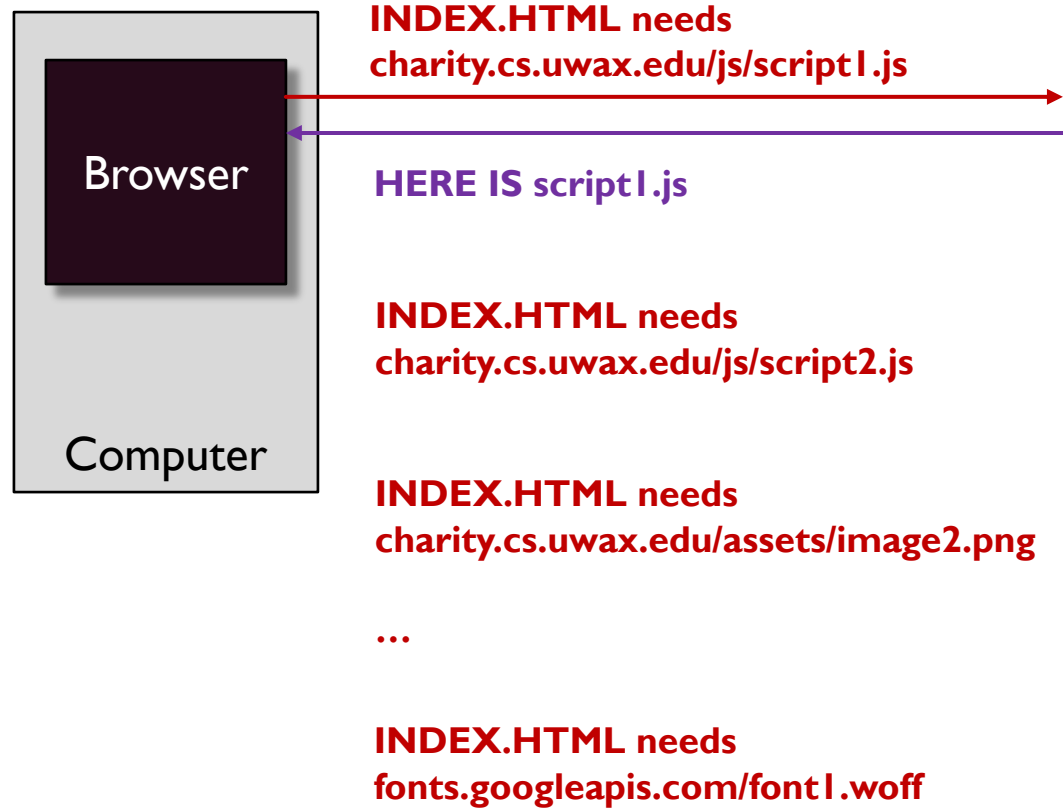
Browser

Computer

INDEX.HTML needs charity.cs.uwax.edu/js/script1.js

HERE IS script1.js

INDEX.HTML needs charity.cs.uwax.edu/js/script2.js

INDEX.HTML needs charity.cs.uwax.edu/assets/image2.png

…

INDEX.HTML needs fonts.googleapis.com/font1.woff